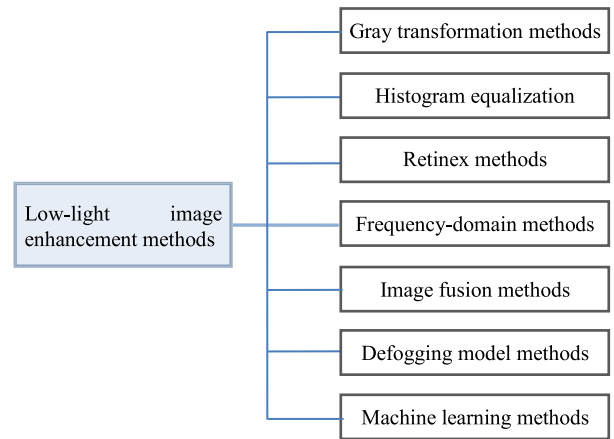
Low-light image enhancement methods

Gray transformation methods

Histogram equalization

Retinex methods

Frequency-domain methods

Image fusion methods

Defogging model methods

Machine learning methods